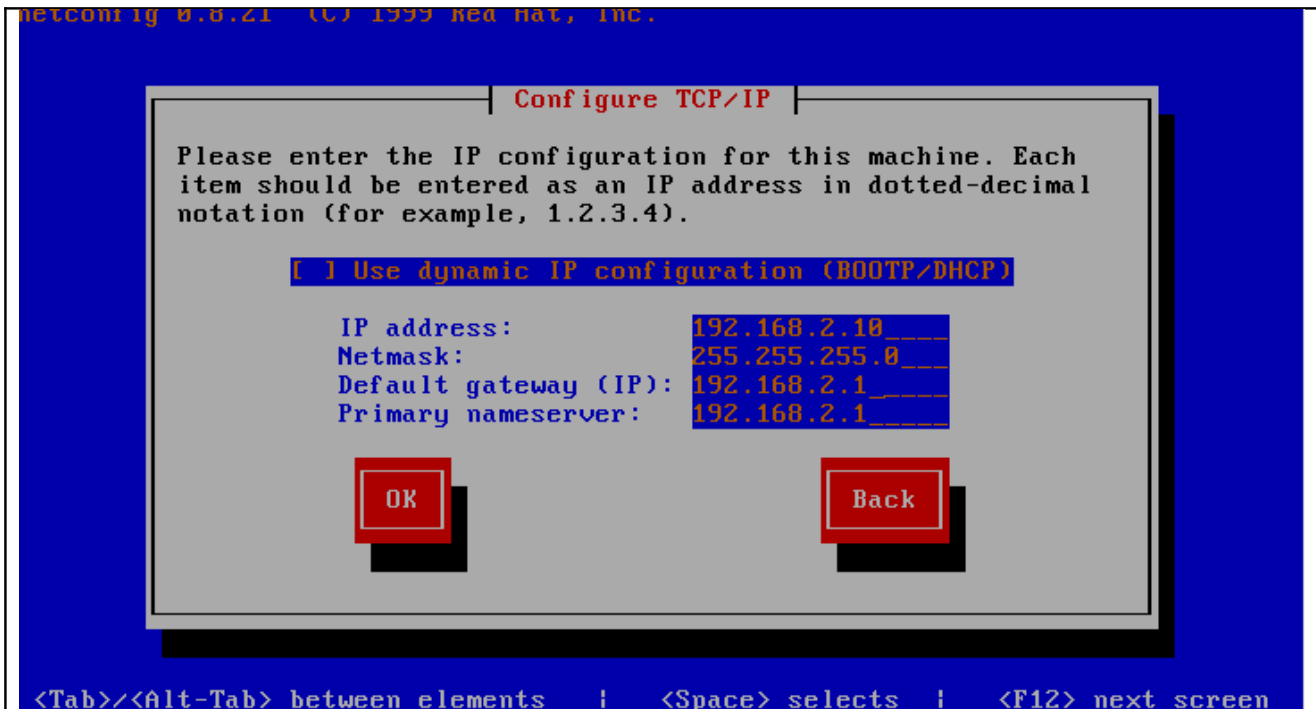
netconfig 0.8.21 (C) 1999 Red Hat, Inc.

Configure TCP/IP

Please enter the IP configuration for this machine. Each item should be entered as an IP address in dotted-decimal notation (for example, 1.2.3.4).

[ ] Use dynamic IP configuration (BOOTP/DHCP)

IP address: 192.168.2.10____
Netmask: 255.255.255.0___
Default gateway (IP): 192.168.2.1_____
Primary nameserver: 192.168.2.1_____

OK

Back

<Tab>/<Alt-Tab> between elements | <Space> selects | <F12> next screen